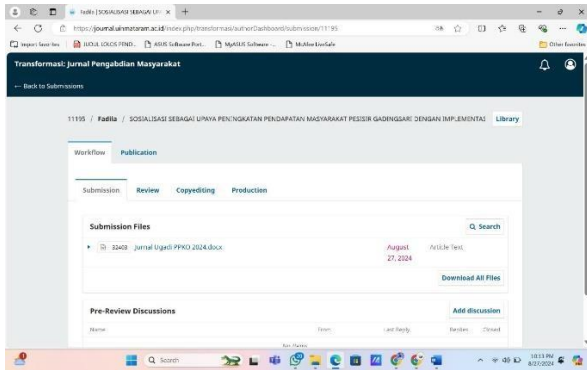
Fadila | SOSIALISASI SEBAGAI UP ×   +

https://journal.uinmataram.ac.id/index.php/transformasi/authorDashboard/submission/11195

Import favorites   LOLOS LOLOS PEND...   ASUS Software Port...   MyASUS Software -...   McAfee LiveSafe   Other favorites

Transformasi: Jurnal Pengabdian Masyarakat

← Back to Submissions

11195 / Fadila / SOSIALISASI SEBAGAI UPAYA PENINGKATAN PENDAPATAN MASYARAKAT PESISIR GADINGSARI DENGAN IMPLEMENTASI   Library

Workflow   Publication

Submission   Review   Copyediting   Production

Submission Files   Q Search

▸ 32463 Jurnal Ugedi PPKO 2024.docx   August 27, 2024   Article Text

Download All Files

Pre-Review Discussions   Add discussion

Name   From   Last Reply   Replies   Closed

No Items

Q Search

10:13 PM 8/27/2024